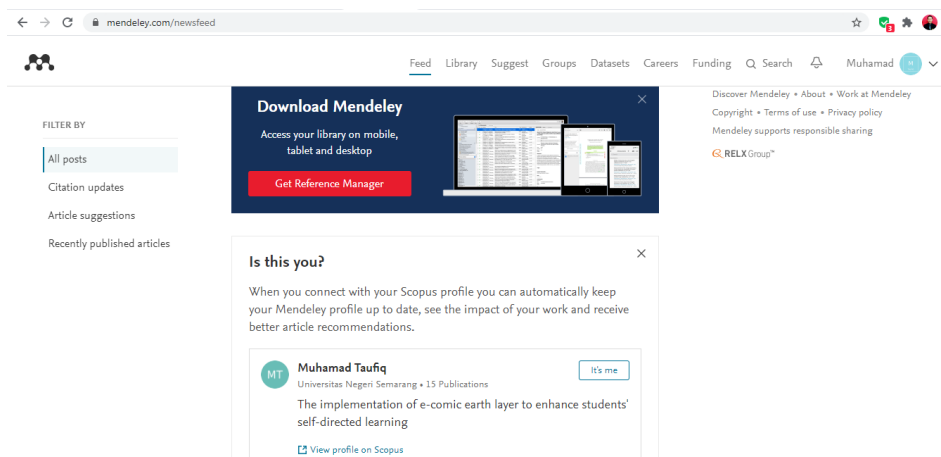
mendeley.com/newsfeed

Feed Library Suggest Groups Datasets Careers Funding Search Muhamad

FILTER BY

All posts

Citation updates

Article suggestions

Recently published articles

Download Mendeley

Access your library on mobile, tablet and desktop

Get Reference Manager

Discover Mendeley • About • Work at Mendeley

Copyright • Terms of use • Privacy policy

Mendeley supports responsible sharing

RELX Group™

Is this you?

When you connect with your Scopus profile you can automatically keep your Mendeley profile up to date, see the impact of your work and receive better article recommendations.

MT

Muhamad Taufiq

Universitas Negeri Semarang • 15 Publications

It's me

The implementation of e-comic earth layer to enhance students' self-directed learning

View profile on Scopus